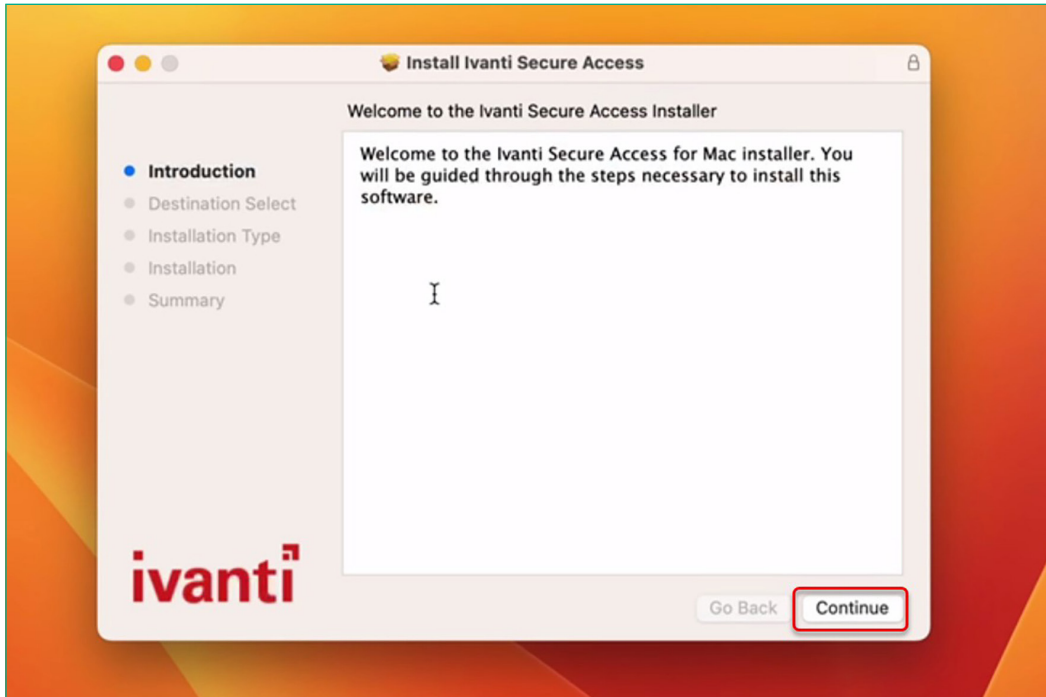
Install Ivanti Secure Access

Welcome to the Ivanti Secure Access Installer

Introduction
Destination Select
Installation Type
Installation
Summary

Welcome to the Ivanti Secure Access for Mac installer. You will be guided through the steps necessary to install this software.

ivanti

Go Back
Continue